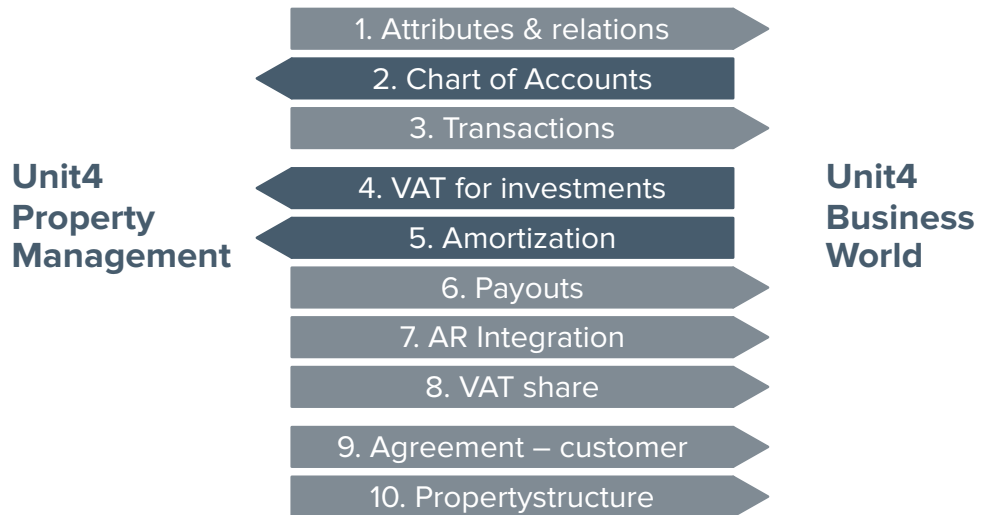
Unit4 Property Management

1. Attributes & relations
2. Chart of Accounts
3. Transactions
4. VAT for investments
5. Amortization
6. Payouts
7. AR Integration
8. VAT share
9. Agreement – customer
10. Propertystructure

Unit4 Business World